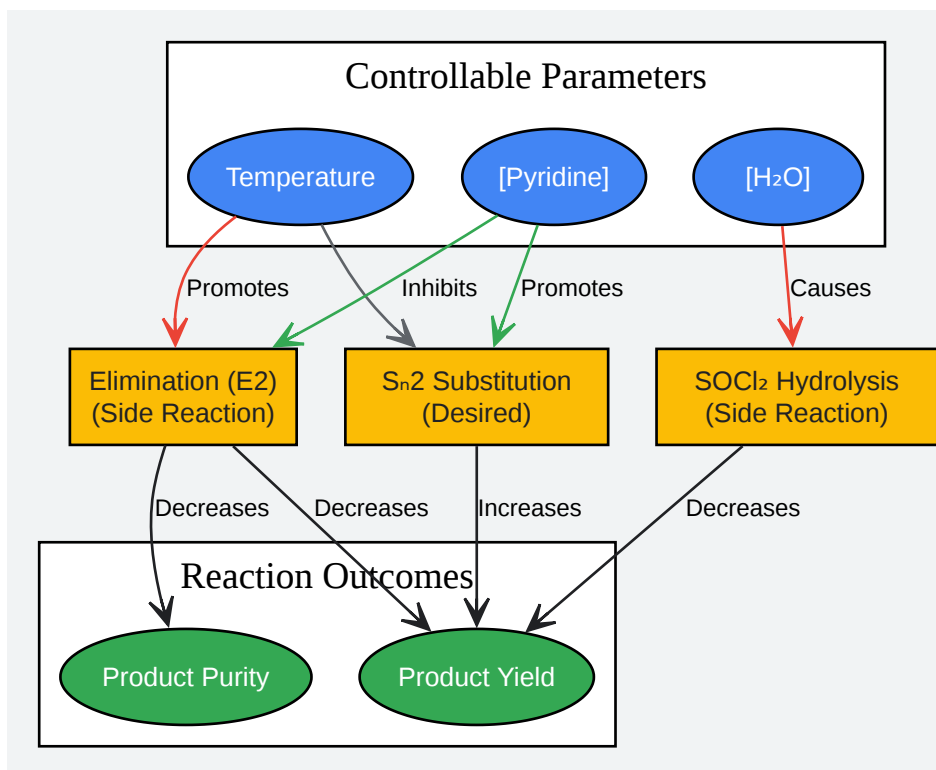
Controllable Parameters

Temperature

[Pyridine]

[$H_2O$]

Promotes

Inhibits

Promotes

Causes

Elimination (E2)
(Side Reaction)

$S_N2$ Substitution
(Desired)

$SOCl_2$ Hydrolysis
(Side Reaction)

Decreases

Decreases

Increases

Decreases

Reaction Outcomes

Product Purity

Product Yield